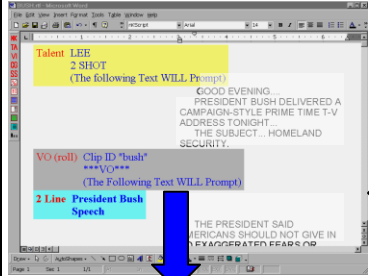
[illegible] - Microsoft Word

File Edit View Insert Format Tools Table Window Help

Arial 14

Talent LEE
2 SHOT
(The following Text WILL Prompt)

GOOD EVENING...
PRESIDENT BUSH DELIVERED A CAMPAIGN-STYLE PRIME TIME T-V ADDRESS TONIGHT...
THE SUBJECT... HOMELAND SECURITY.

VO (roll) Clip ID "bush"
***VO***
(The Following Text WILL Prompt)

2 Line President Bush Speech

THE PRESIDENT SAID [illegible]MERICANS SHOULD NOT GIVE IN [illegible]O EXAGGERATED FEARS OR

Draw AutoShapes

Page 1 Sec 1 1/1